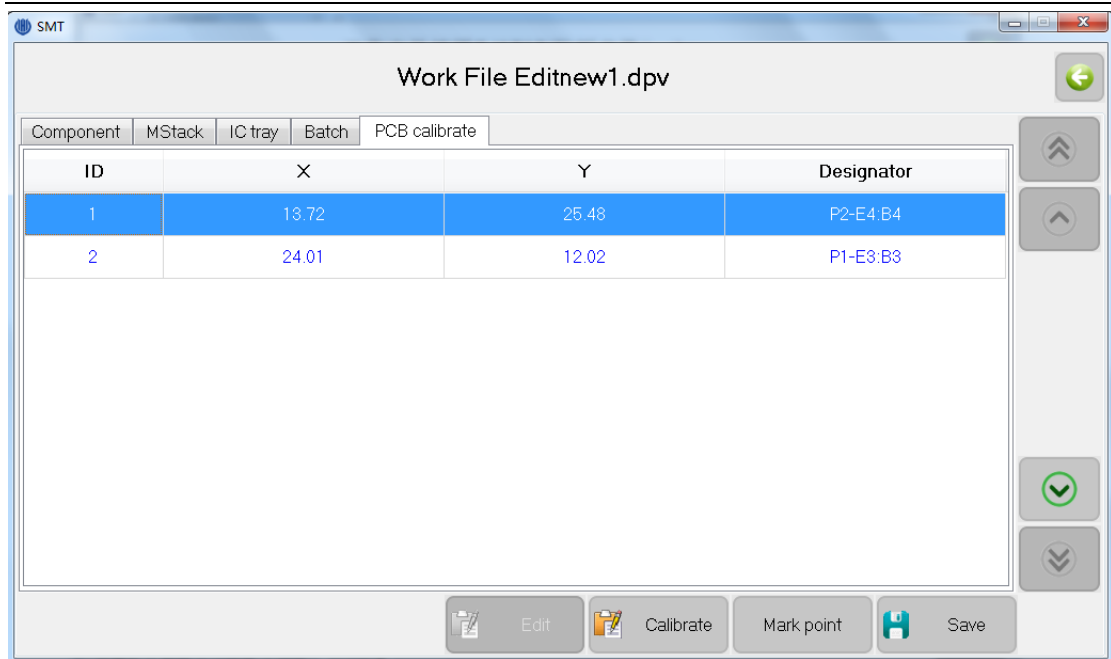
SMT

Work File Editnew1.dpv

Component | MStack | IC tray | Batch | PCB calibrate

| ID | X | Y | Designator |
|---|---|---|---|
| 1 | 13.72 | 25.48 | P2-E4:B4 |
| 2 | 24.01 | 12.02 | P1-E3:B3 |

Edit
Calibrate
Mark point
Save